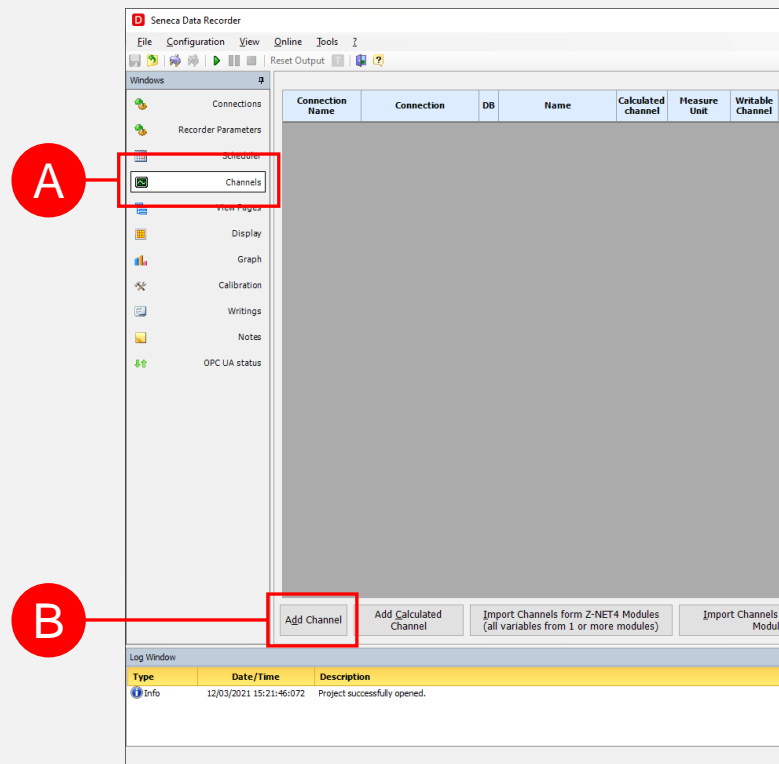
Seneca Data Recorder

File Configuration View Online Tools ?

Reset Output

Windows

Connections
Recorder Parameters
Scheduler
Channels
View Pages
Display
Graph
Calibration
Writings
Notes
OPC UA status

A

| Connection Name | Connection | DB | Name | Calculated channel | Measure Unit | Writable Channel |
|---|---|---|---|---|---|---|

B

Add Channel

Add Calculated Channel

Import Channels form Z-NET4 Modules (all variables from 1 or more modules)

Import Channels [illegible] Modul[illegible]

Log Window

| Type | Date/Time | Description |
|---|---|---|
| Info | 12/03/2021 15:21:46:072 | Project successfully opened. |